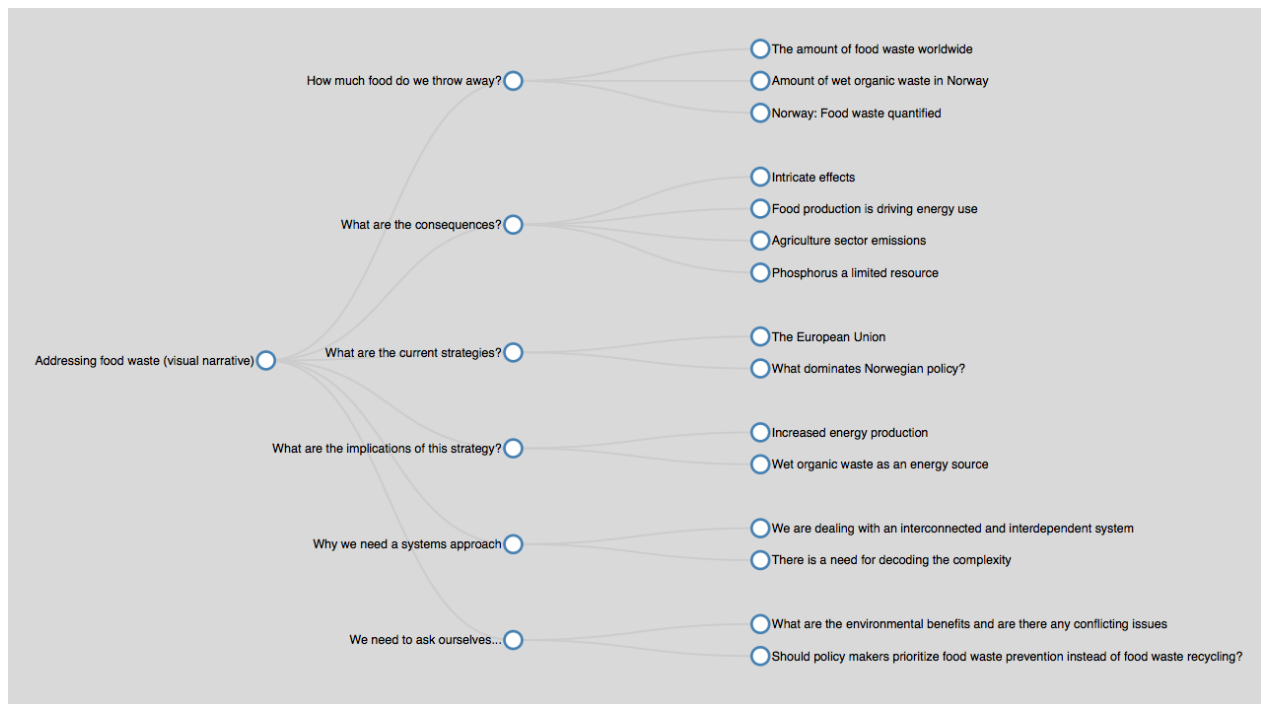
Addressing food waste (visual narrative)

How much food do we throw away?

The amount of food waste worldwide

Amount of wet organic waste in Norway

Norway: Food waste quantified

What are the consequences?

Intricate effects

Food production is driving energy use

Agriculture sector emissions

Phosphorus a limited resource

What are the current strategies?

The European Union

What dominates Norwegian policy?

What are the implications of this strategy?

Increased energy production

Wet organic waste as an energy source

Why we need a systems approach

We are dealing with an interconnected and interdependent system

There is a need for decoding the complexity

We need to ask ourselves...

What are the environmental benefits and are there any conflicting issues

Should policy makers prioritize food waste prevention instead of food waste recycling?